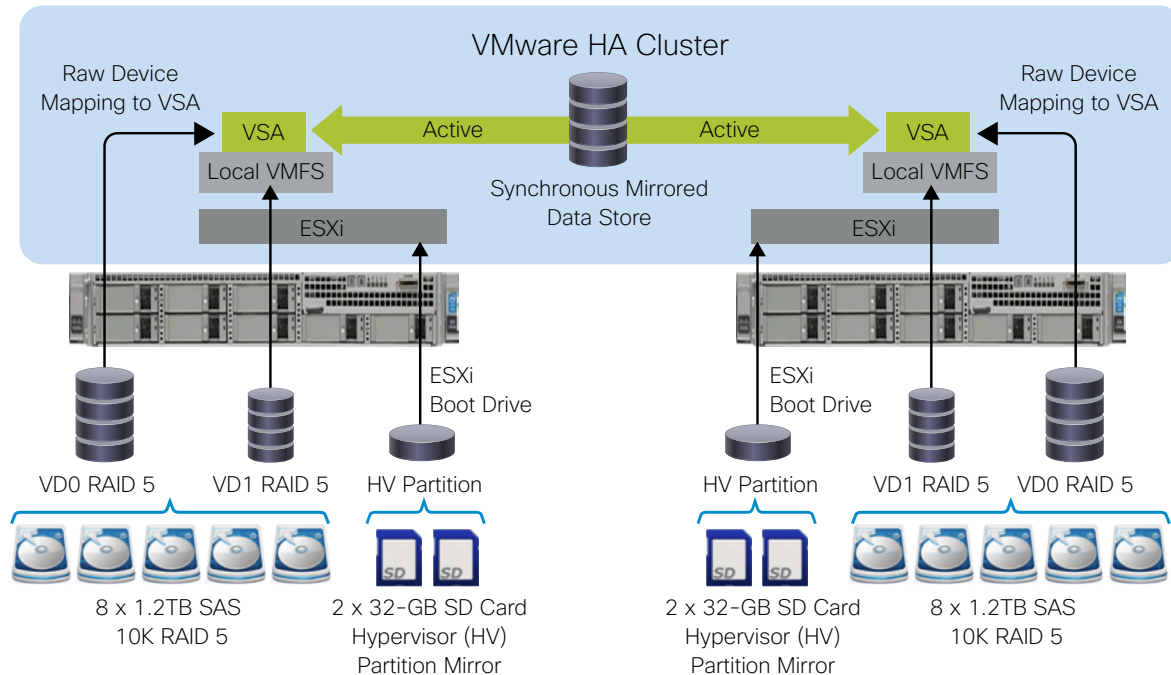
VMware HA Cluster

Raw Device Mapping to VSA

VSA

Active

Active

VSA

Raw Device Mapping to VSA

Local VMFS

Synchronous Mirrored Data Store

Local VMFS

ESXi

ESXi

ESXi Boot Drive

ESXi Boot Drive

VD0 RAID 5

VD1 RAID 5

HV Partition

HV Partition

VD1 RAID 5

VD0 RAID 5

SD SD

SD SD

8 x 1.2TB SAS 10K RAID 5

2 x 32-GB SD Card Hypervisor (HV) Partition Mirror

2 x 32-GB SD Card Hypervisor (HV) Partition Mirror

8 x 1.2TB SAS 10K RAID 5